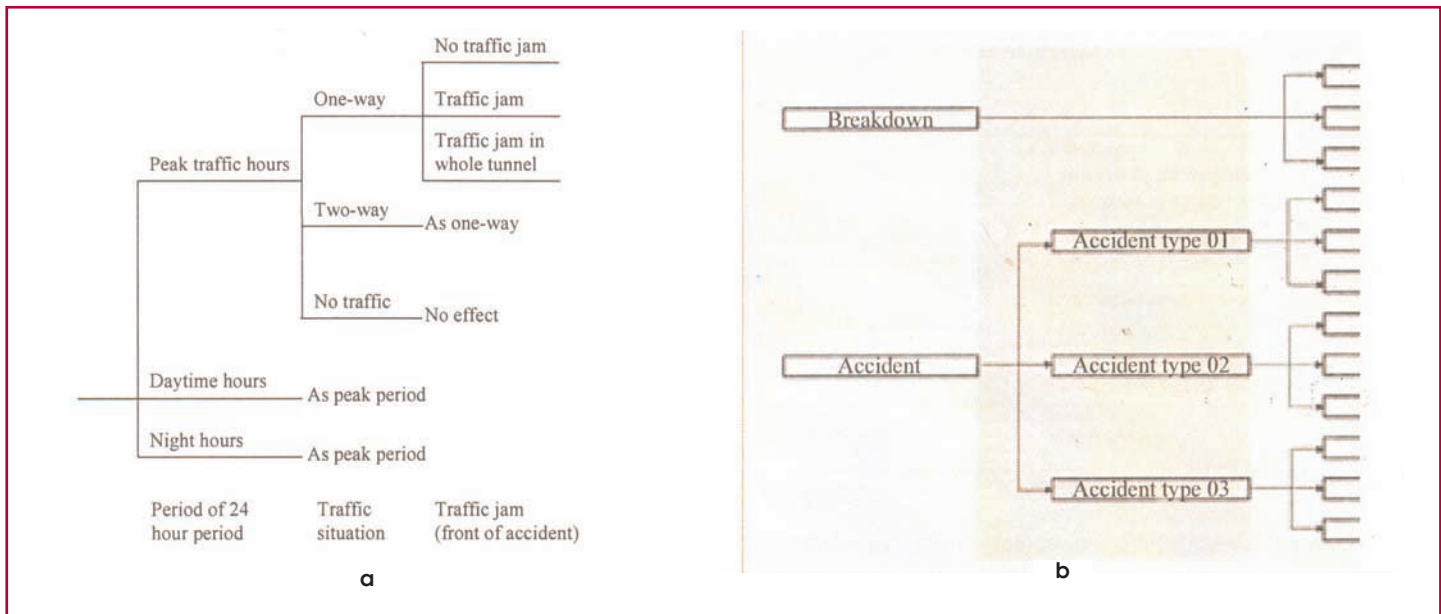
No traffic jam

One-way

Traffic jam

Peak traffic hours

Traffic jam in whole tunnel

Two-way

As one-way

No traffic

No effect

Daytime hours

As peak period

Night hours

As peak period

Period of 24 hour period

Traffic situation

Traffic jam (front of accident)

a

Breakdown

Accident type 01

Accident

Accident type 02

Accident type 03

b